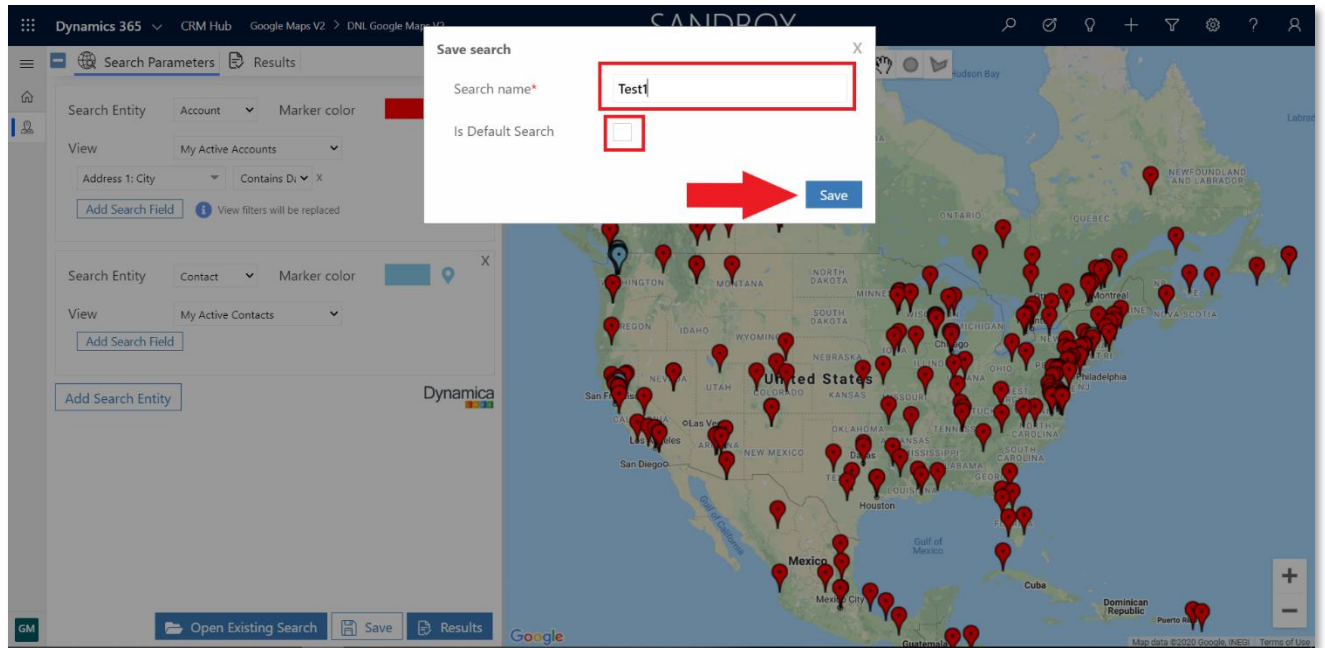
Dynamics 365 CRM Hub Google Maps V2 > DNL Google Maps V2

SANDBOX

Search Parameters Results

Search Entity Account Marker color

View My Active Accounts

Address 1: City Contains Da X

Add Search Field View filters will be replaced

X

Search Entity Contact Marker color

View My Active Contacts

Add Search Field

Add Search Entity

Dynamica

GM

Open Existing Search Save Results

Save search X

Search name* Test1

Is Default Search

Save

Hudson Bay

Labrador

NEWFOUNDLAND AND LABRADOR

ONTARIO

QUEBEC

NORTH DAKOTA

MONTANA

MINNESOTA

SOUTH DAKOTA

WYOMING

IDAHO

OREGON

WASHINGTON

Montreal

NOVA SCOTIA

MICHIGAN

Chicago

NEBRASKA

United States

NEVADA

UTAH

COLORADO

KANSAS

Philadelphia

San Francisco

Las Vegas

Los Angeles

San Diego

ARIZONA

NEW MEXICO

OKLAHOMA

ARKANSAS

TENNESSEE

NORTH CAROLINA

SOUTH CAROLINA

MISSISSIPPI

ALABAMA

GEORGIA

Dallas

TEXAS

LOUISIANA

Houston

Gulf of California

Gulf of Mexico

Mexico

Mexico City

Cuba

Dominican Republic

Puerto Rico

Guatemala

Google

Map data ©2020 Google, INEGI Terms of Use